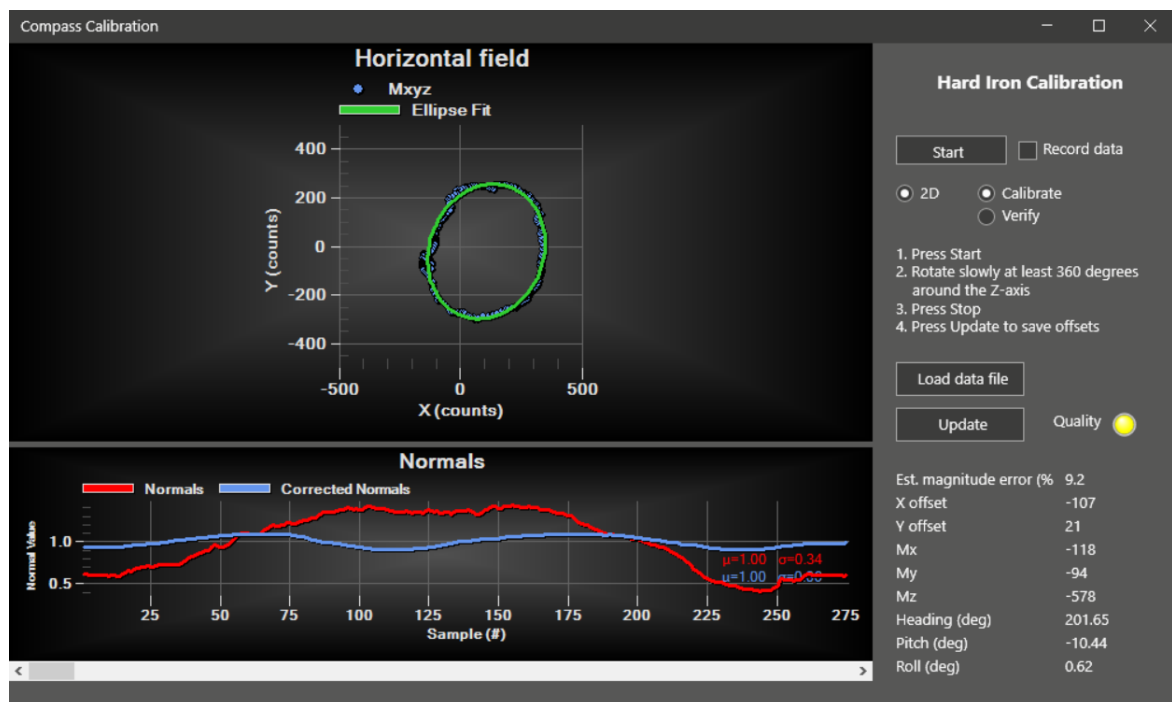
Compass Calibration

Horizontal field

Mxyz
Ellipse Fit

400
200
0
-200
-400
Y (counts)

-500
0
500
X (counts)

Normals

Normals
Corrected Normals

Normal Value
1.0
0.5

μ=1.00 σ=0.34
μ=1.00 σ=0.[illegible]

25
50
75
100
125
150
175
200
225
250
275
Sample (#)

Hard Iron Calibration

Start
Record data

2D
Calibrate
Verify

1. Press Start
2. Rotate slowly at least 360 degrees around the Z-axis
3. Press Stop
4. Press Update to save offsets

Load data file

Update
Quality

| | |
|---|---|
| Est. magnitude error (% | 9.2 |
| X offset | -107 |
| Y offset | 21 |
| Mx | -118 |
| My | -94 |
| Mz | -578 |
| Heading (deg) | 201.65 |
| Pitch (deg) | -10.44 |
| Roll (deg) | 0.62 |